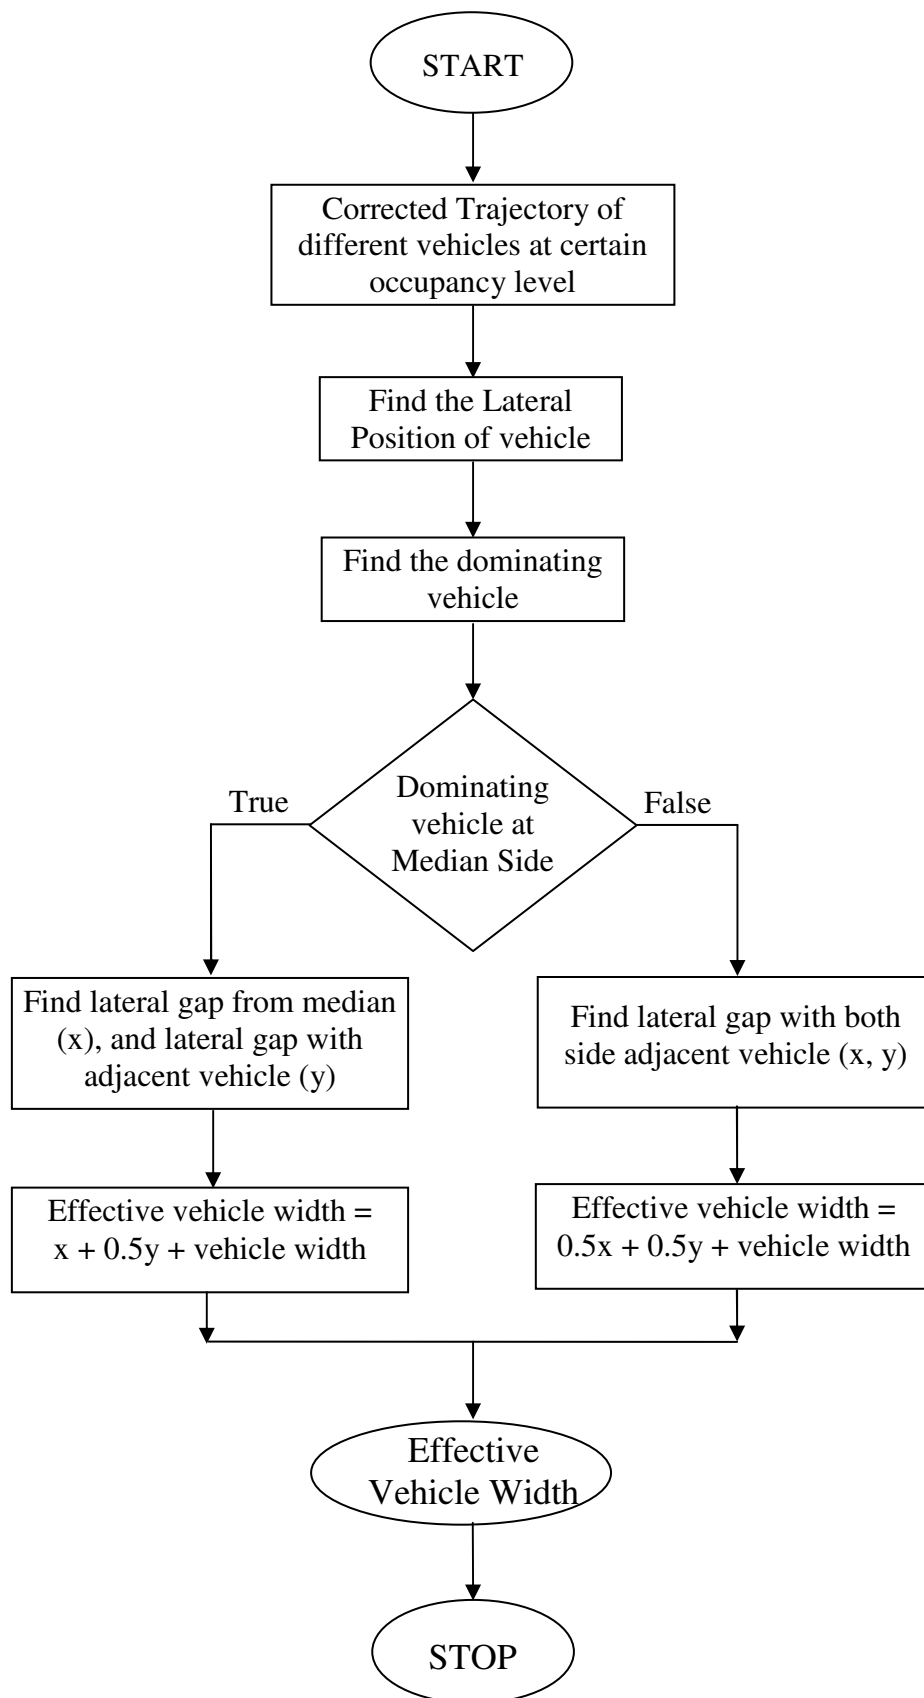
START

Corrected Trajectory of different vehicles at certain occupancy level

Find the Lateral Position of vehicle

Find the dominating vehicle

Dominating vehicle at Median Side

True

False

Find lateral gap from median (x), and lateral gap with adjacent vehicle (y)

Find lateral gap with both side adjacent vehicle (x, y)

Effective vehicle width = x + 0.5y + vehicle width

Effective vehicle width = 0.5x + 0.5y + vehicle width

Effective Vehicle Width

STOP